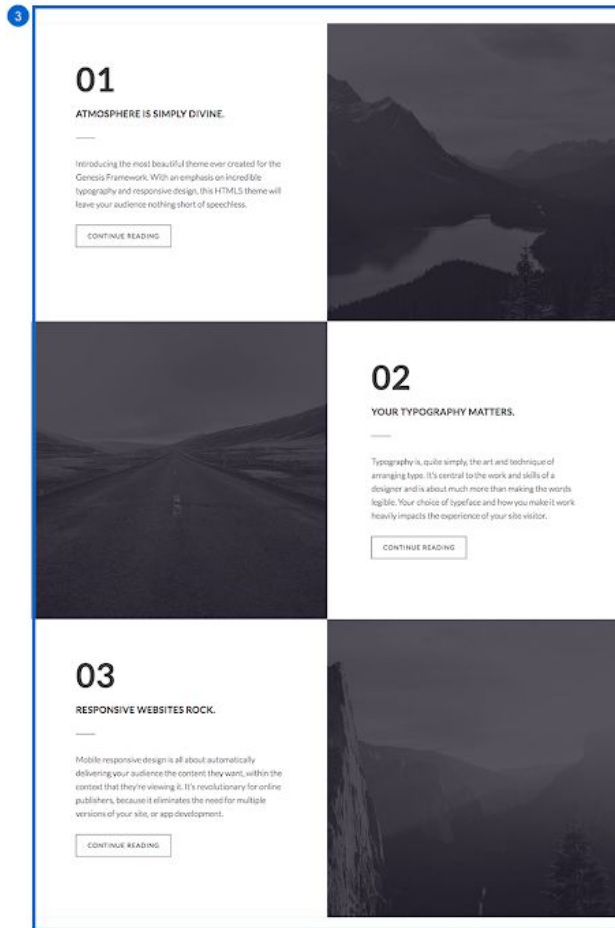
3

01

ATMOSPHERE IS SIMPLY DIVINE.

Introducing the most beautiful theme ever created for the Genesis Framework. With an emphasis on incredible typography and responsive design, this HTML5 theme will leave your audience nothing short of speechless.

CONTINUE READING

02

YOUR TYPOGRAPHY MATTERS.

Typography is, quite simply, the art and technique of arranging type. It's central to the work and skills of a designer and is about much more than making the words legible. Your choice of typeface and how you make it work heavily impacts the experience of your site visitor.

CONTINUE READING

03

RESPONSIVE WEBSITES ROCK.

Mobile responsive design is all about automatically delivering your audience the content they want, within the context that they're viewing it. It's revolutionary for online publishers, because it eliminates the need for multiple versions of your site, or app development.

CONTINUE READING